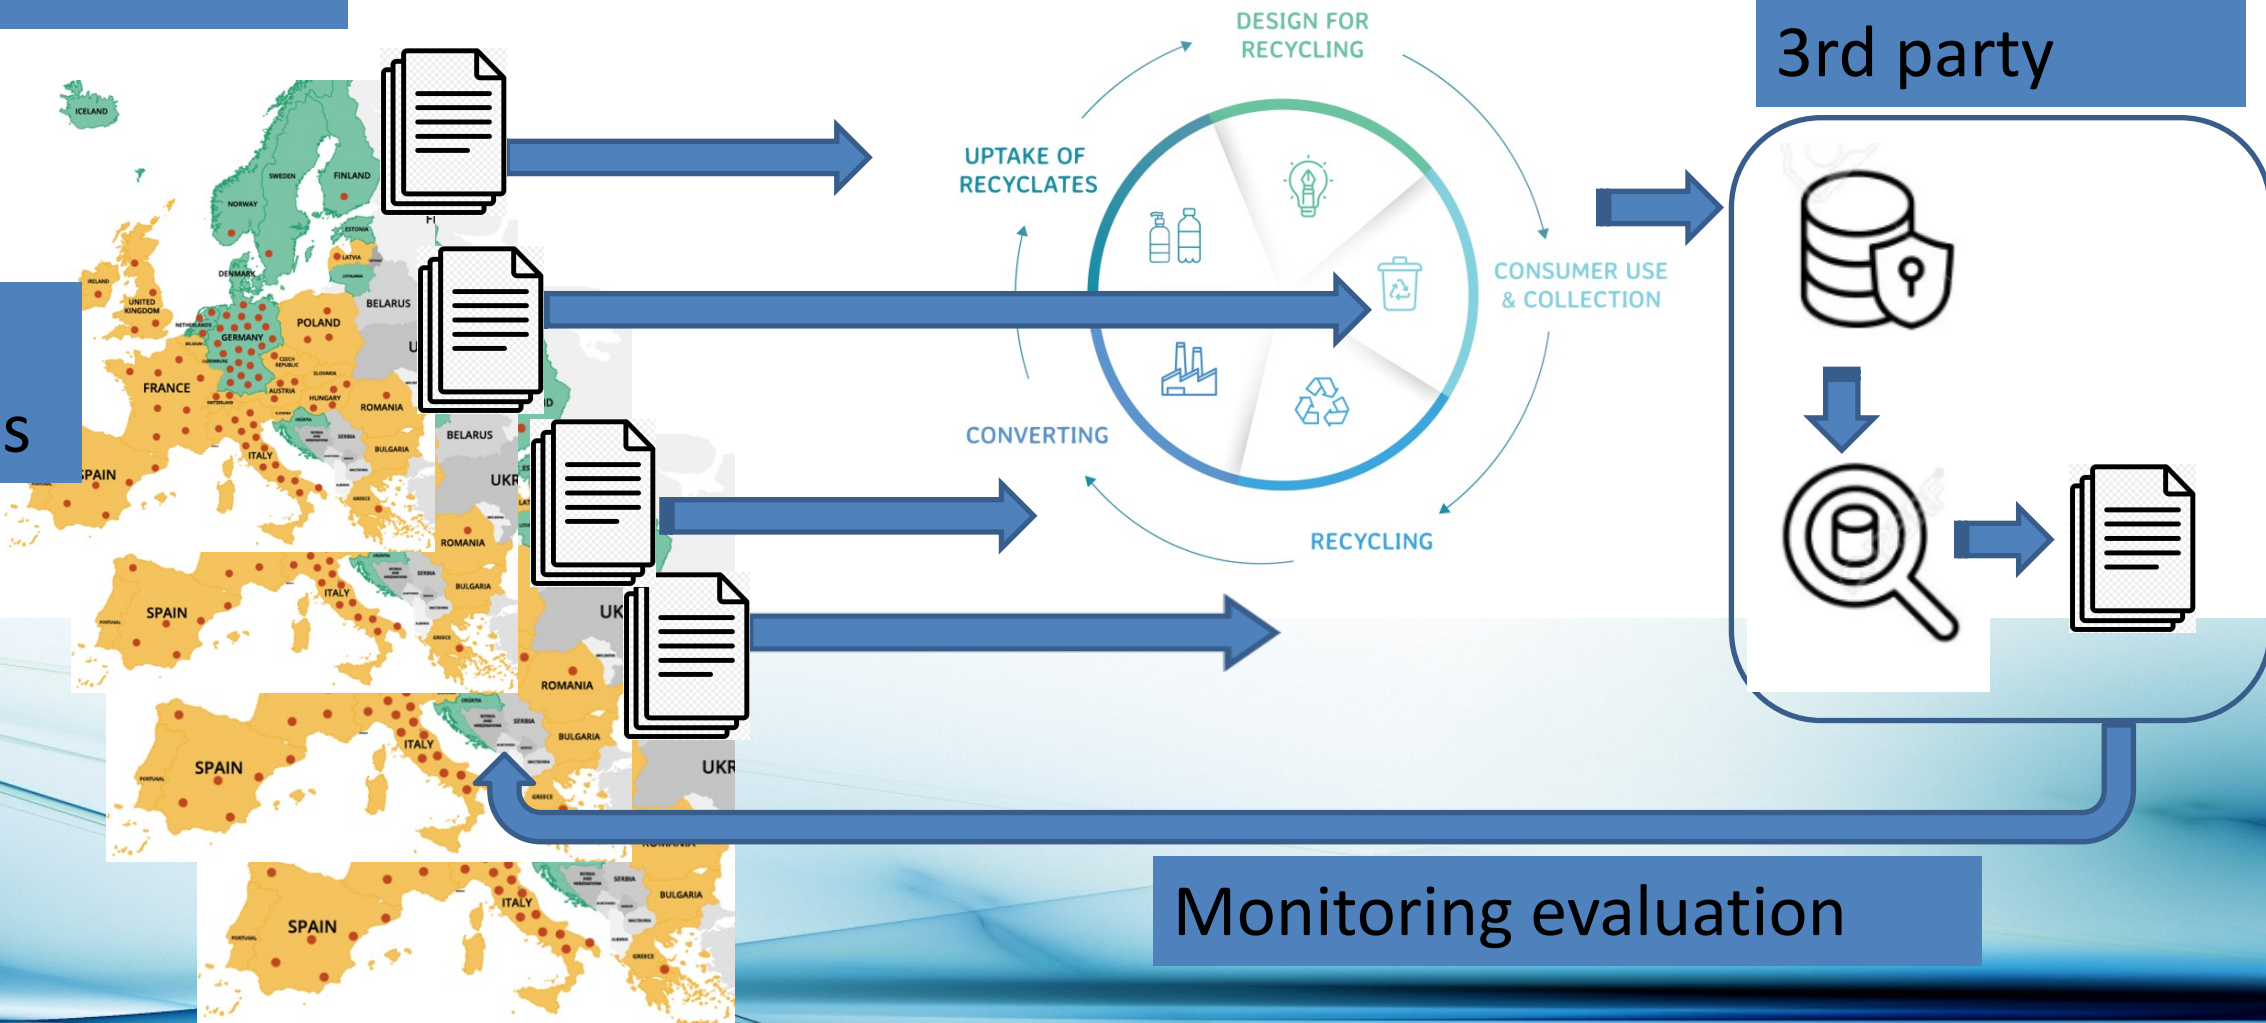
3rd party

DESIGN FOR RECYCLING

UPTAKE OF RECYCLATES

CONSUMER USE & COLLECTION

CONVERTING

RECYCLING

S

ICELAND
SWEDEN
FINLAND
NORWAY
ESTONIA
LATVIA
LITHUANIA
DENMARK
IRELAND
UNITED KINGDOM
NETHERLANDS
BELGIUM
GERMANY
POLAND
BELARUS
CZECH REPUBLIC
SLOVAKIA
AUSTRIA
HUNGARY
FRANCE
SWITZERLAND
ROMANIA
CROATIA
SERBIA
BULGARIA
ITALY
SPAIN
PORTUGAL
GREECE
ALBANIA
BELARUS
UKR
ROMANIA
ITALY
SPAIN
BULGARIA
UK
ROMANIA
BULGARIA
ITALY
SPAIN
UKR
ROMANIA
ITALY
BULGARIA
SPAIN

Monitoring evaluation